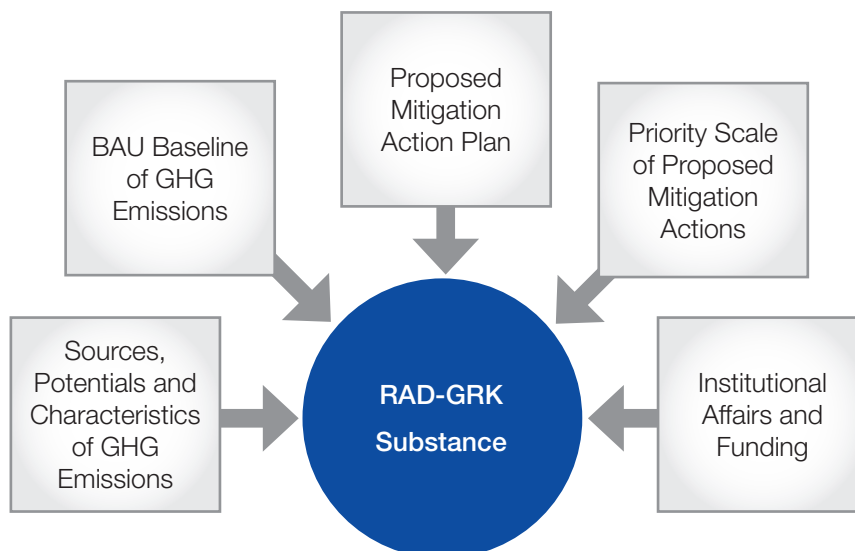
Proposed Mitigation Action Plan

BAU Baseline of GHG Emissions

Priority Scale of Proposed Mitigation Actions

Sources, Potentials and Characteristics of GHG Emissions

RAD-GRK Substance

Institutional Affairs and Funding